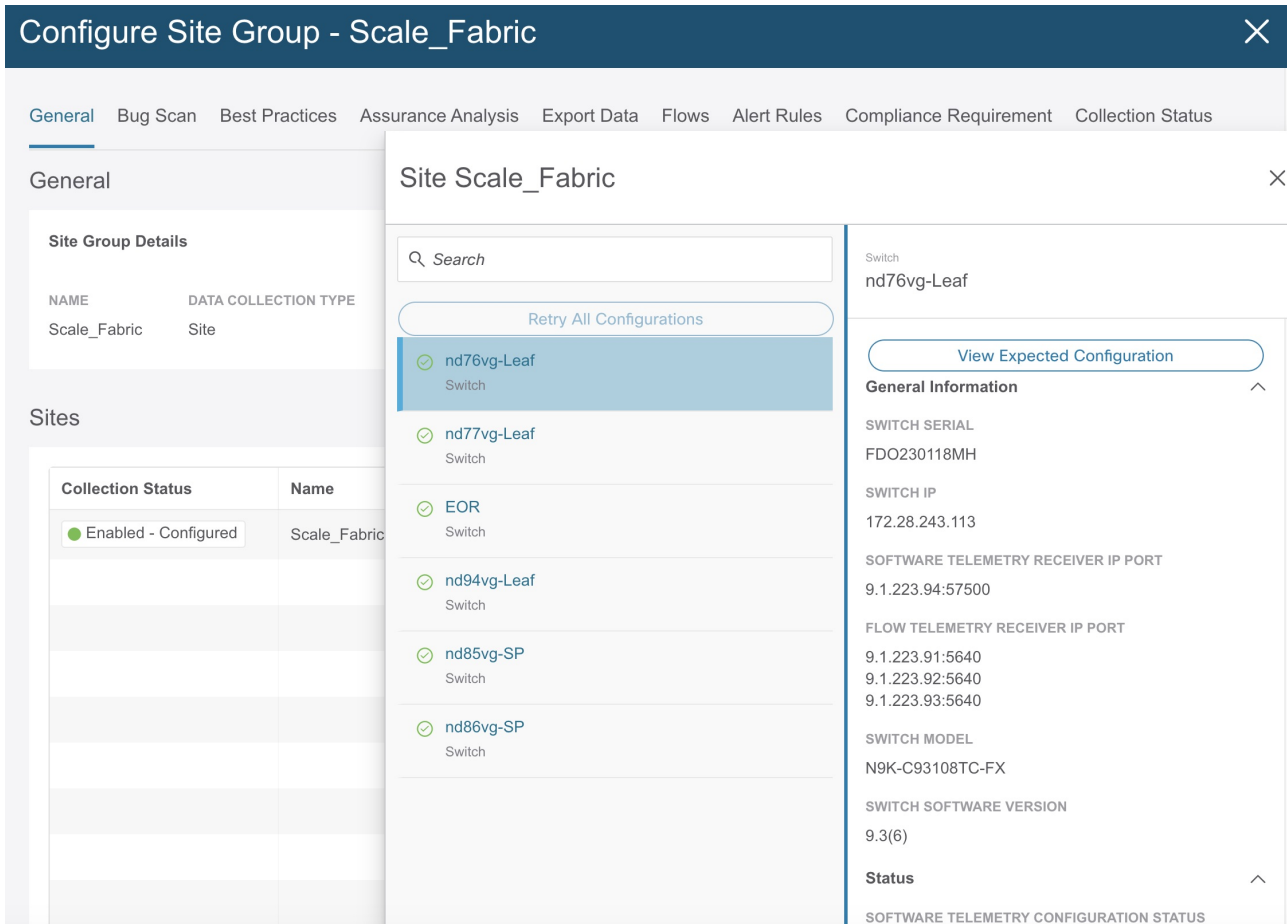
Configure Site Group - Scale_Fabric

General Bug Scan Best Practices Assurance Analysis Export Data Flows Alert Rules Compliance Requirement Collection Status

General

Site Group Details

NAME
Scale_Fabric

DATA COLLECTION TYPE
Site

Sites

| Collection Status | Name |
|---|---|
| Enabled - Configured | Scale_Fabric |

Site Scale_Fabric

Search

Retry All Configurations

nd76vg-Leaf
Switch

nd77vg-Leaf
Switch

EOR
Switch

nd94vg-Leaf
Switch

nd85vg-SP
Switch

nd86vg-SP
Switch

Switch
nd76vg-Leaf

View Expected Configuration

General Information

SWITCH SERIAL
FDO230118MH

SWITCH IP
172.28.243.113

SOFTWARE TELEMETRY RECEIVER IP PORT
9.1.223.94:57500

FLOW TELEMETRY RECEIVER IP PORT
9.1.223.91:5640
9.1.223.92:5640
9.1.223.93:5640

SWITCH MODEL
N9K-C93108TC-FX

SWITCH SOFTWARE VERSION
9.3(6)

Status

SOFTWARE TELEMETRY CONFIGURATION STATUS